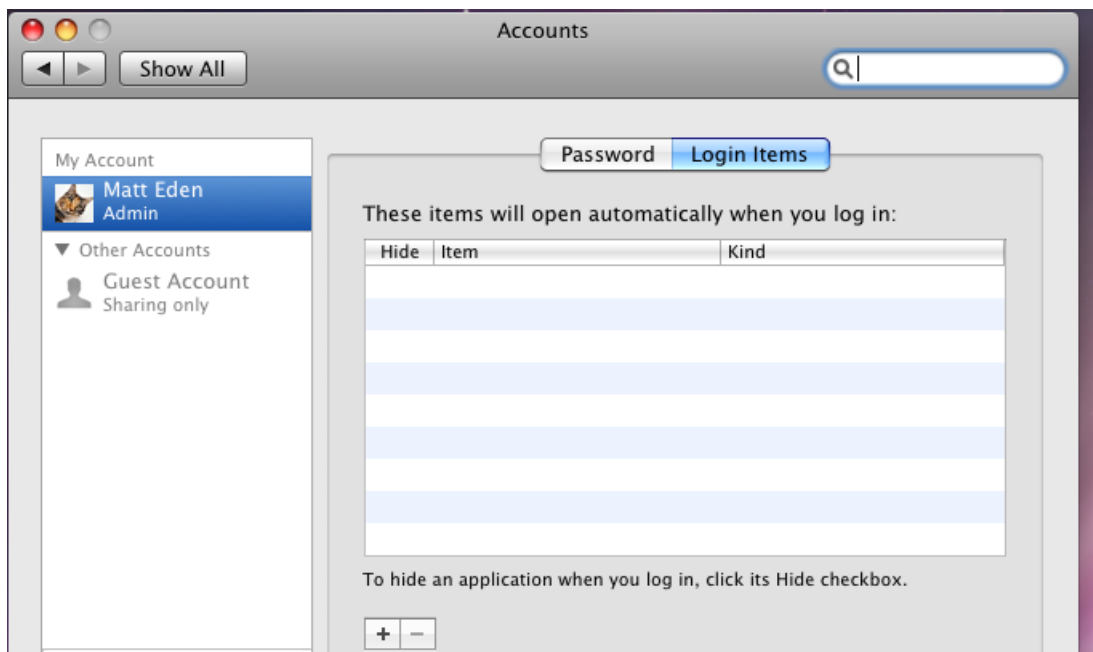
Accounts

Show All

My Account
Matt Eden
Admin
▼ Other Accounts
Guest Account
Sharing only

Password | Login Items

These items will open automatically when you log in:

| Hide | Item | Kind |
|---|---|---|

To hide an application when you log in, click its Hide checkbox.

+ −